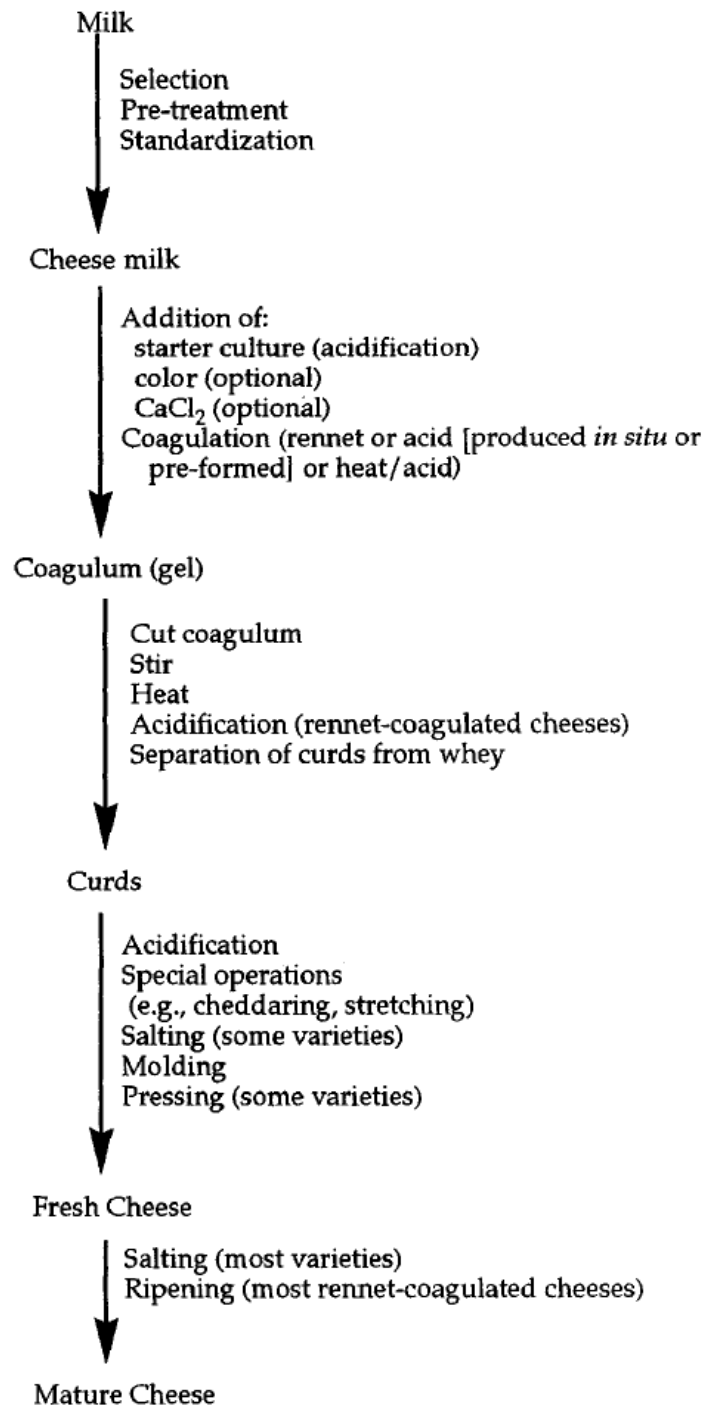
Milk

Selection
Pre-treatment
Standardization

Cheese milk

Addition of:
starter culture (acidification)
color (optional)
$CaCl_2$ (optional)
Coagulation (rennet or acid [produced *in situ* or pre-formed] or heat/acid)

Coagulum (gel)

Cut coagulum
Stir
Heat
Acidification (rennet-coagulated cheeses)
Separation of curds from whey

Curds

Acidification
Special operations
(e.g., cheddaring, stretching)
Salting (some varieties)
Molding
Pressing (some varieties)

Fresh Cheese

Salting (most varieties)
Ripening (most rennet-coagulated cheeses)

Mature Cheese